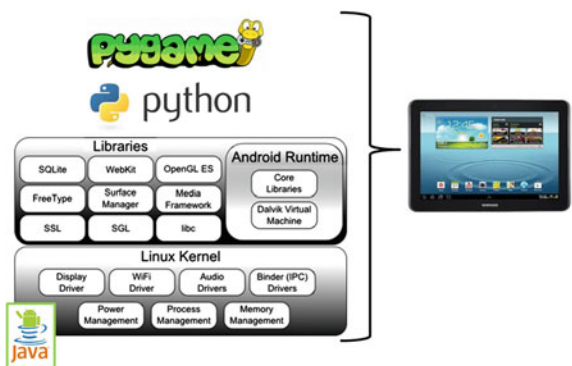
pygame

python

Libraries

SQLite

WebKit

OpenGL ES

FreeType

Surface Manager

Media Framework

SSL

SGL

libc

Android Runtime

Core Libraries

Dalvik Virtual Machine

Linux Kernel

Display Driver

WiFi Driver

Audio Drivers

Binder (IPC) Drivers

Power Management

Process Management

Memory Management

Java

SAMSUNG